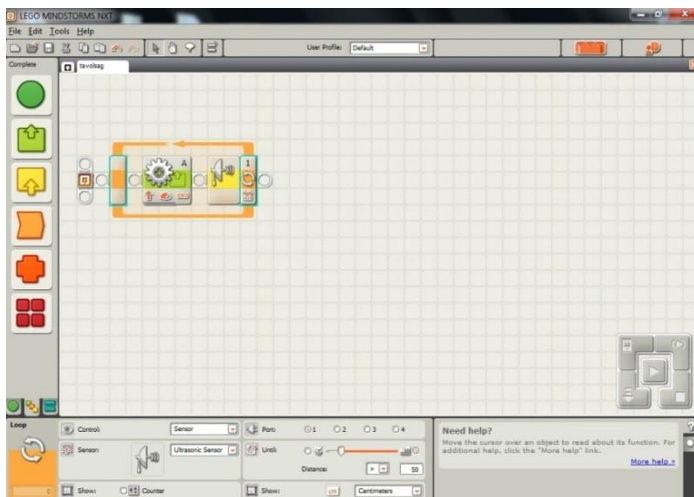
LEGO MINDSTORMS NXT

File Edit Tools Help

User Profile: Default

Complete

tavolsag

A

1

Loop

Control: Sensor

Sensor: Ultrasonic Sensor

Show: Counter

Port: 1 2 3 4

Until:

Distance: > 50

Show: Centimeters

Need help?

Move the cursor over an object to read about its function. For additional help, click the "More help" link.

More help »